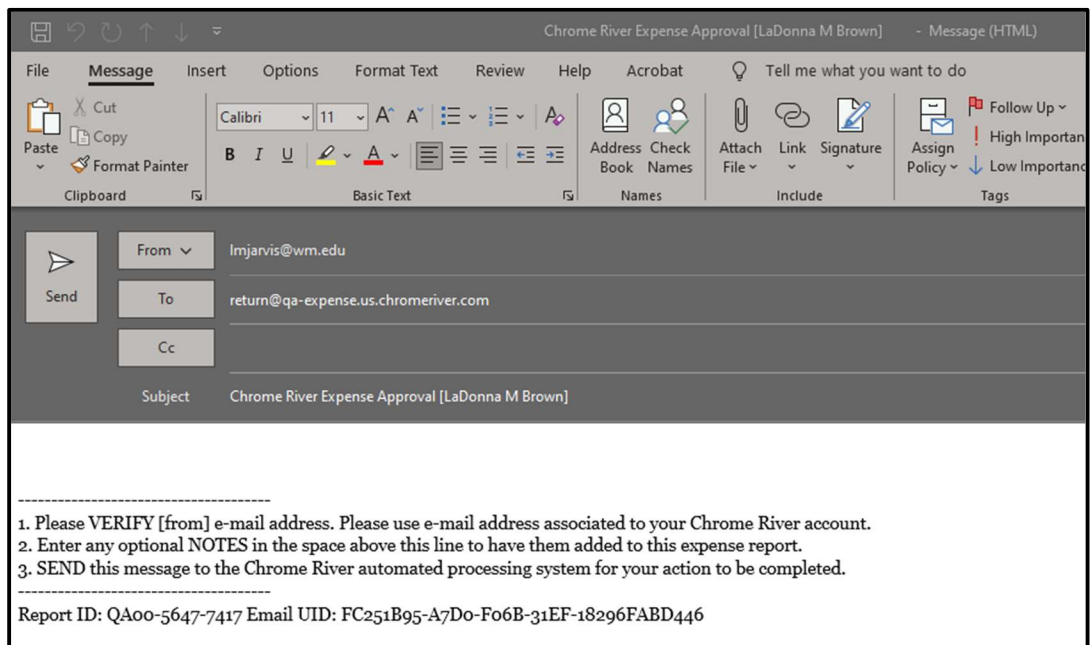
Chrome River Expense Approval [LaDonna M Brown] - Message (HTML)

File Message Insert Options Format Text Review Help Acrobat Tell me what you want to do

Paste Cut Copy Format Painter
Clipboard

Calibri 11 A A B I U A
Basic Text

Address Book Check Names
Names

Attach File Link Signature
Include

Assign Policy Follow Up High Importan Low Importanc
Tags

Send

From lmjarvis@wm.edu

To return@qa-expense.us.chromeriver.com

Cc

Subject Chrome River Expense Approval [LaDonna M Brown]

--------------------------------------
1. Please VERIFY [from] e-mail address. Please use e-mail address associated to your Chrome River account.
2. Enter any optional NOTES in the space above this line to have them added to this expense report.
3. SEND this message to the Chrome River automated processing system for your action to be completed.
--------------------------------------
Report ID: QA00-5647-7417 Email UID: FC251B95-A7D0-F06B-31EF-18296FABD446